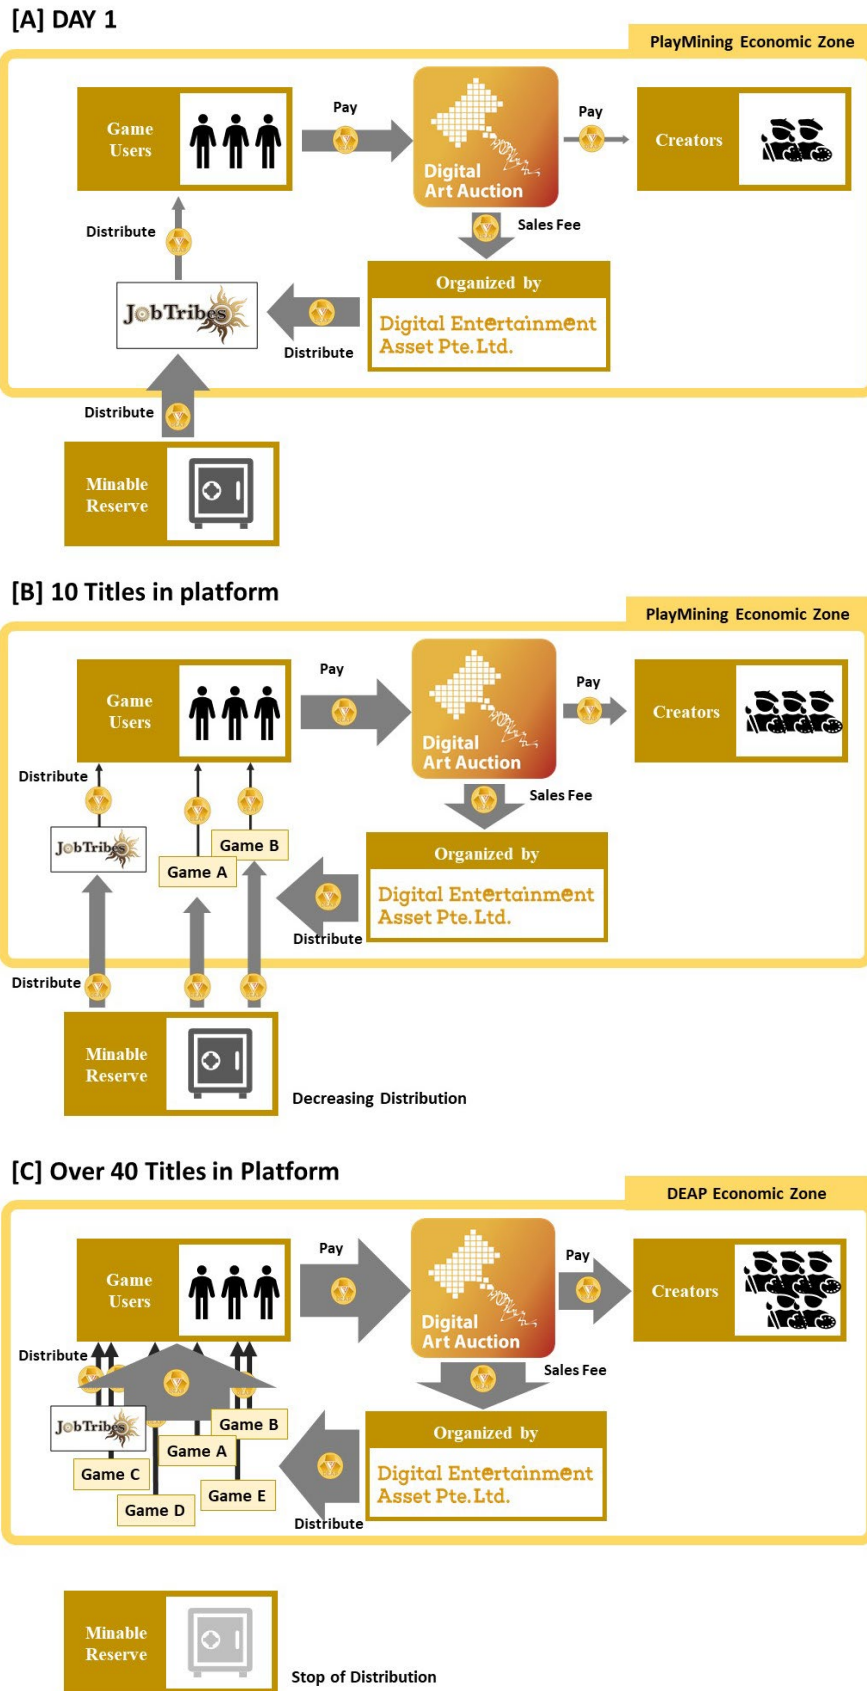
[A] DAY 1

PlayMining Economic Zone

Game Users

Pay

Digital Art Auction

Pay

Creators

Distribute

Sales Fee

JobTribes

Organized by

Digital Entertainment Asset Pte. Ltd.

Distribute

Distribute

Minable Reserve

[B] 10 Titles in platform

PlayMining Economic Zone

Game Users

Pay

Digital Art Auction

Pay

Creators

Distribute

Sales Fee

JobTribes

Game B

Game A

Organized by

Digital Entertainment Asset Pte. Ltd.

Distribute

Distribute

Minable Reserve

Decreasing Distribution

[C] Over 40 Titles in Platform

DEAP Economic Zone

Game Users

Pay

Digital Art Auction

Pay

Creators

Distribute

Sales Fee

JobTribes

Game B

Game A

Game C

Game E

Game D

Organized by

Digital Entertainment Asset Pte. Ltd.

Distribute

Minable Reserve

Stop of Distribution